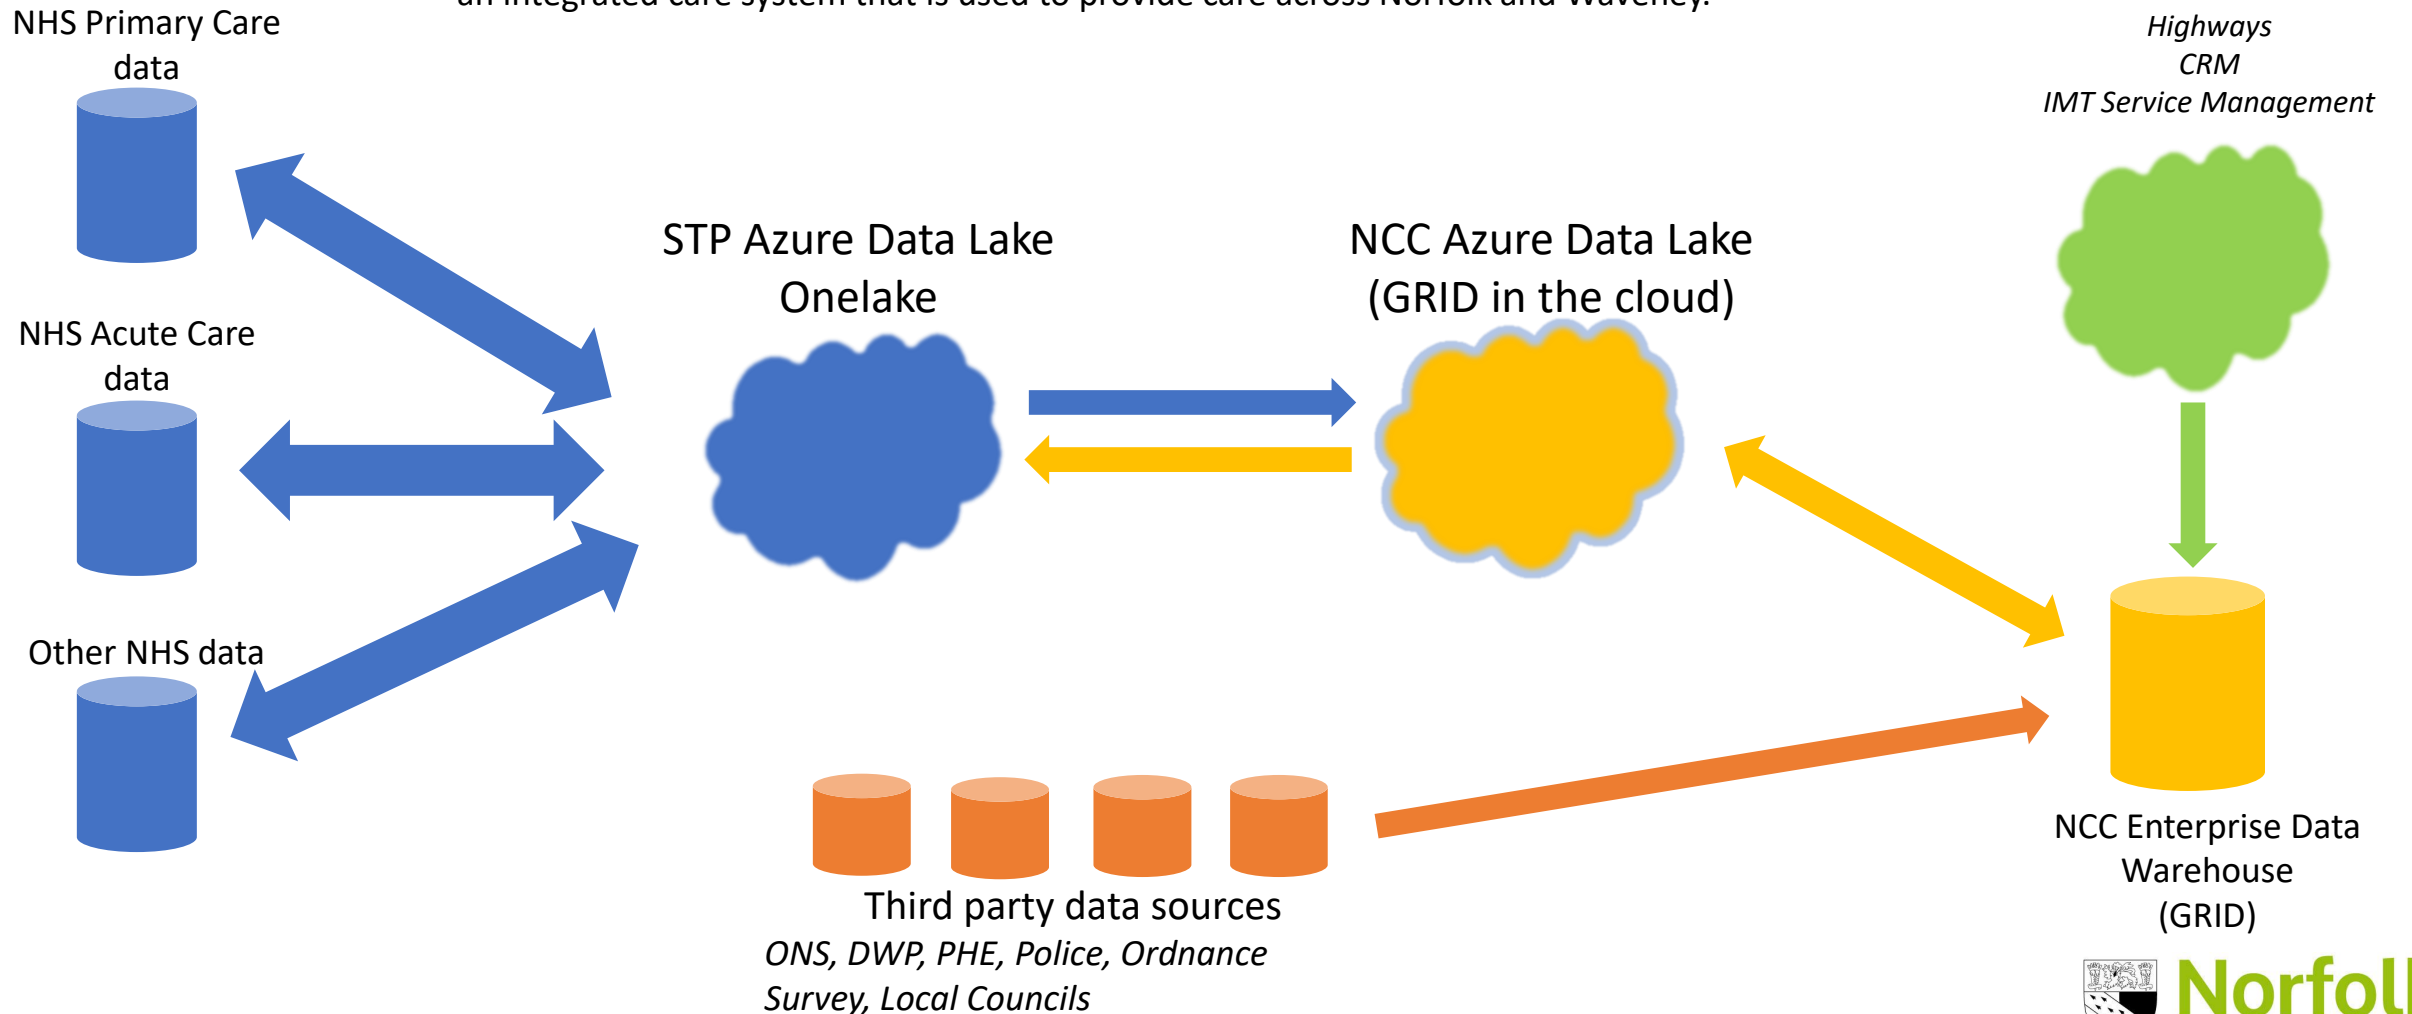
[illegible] integrated care system that is used to provide care across Norfolk and Waveney.

NHS Primary Care data

NHS Acute Care data

Other NHS data

STP Azure Data Lake Onelake

NCC Azure Data Lake (GRID in the cloud)

*Highways*
*CRM*
*IMT Service Management*

NCC Enterprise Data Warehouse (GRID)

Third party data sources
*ONS, DWP, PHE, Police, Ordnance Survey, Local Councils*

Norfol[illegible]